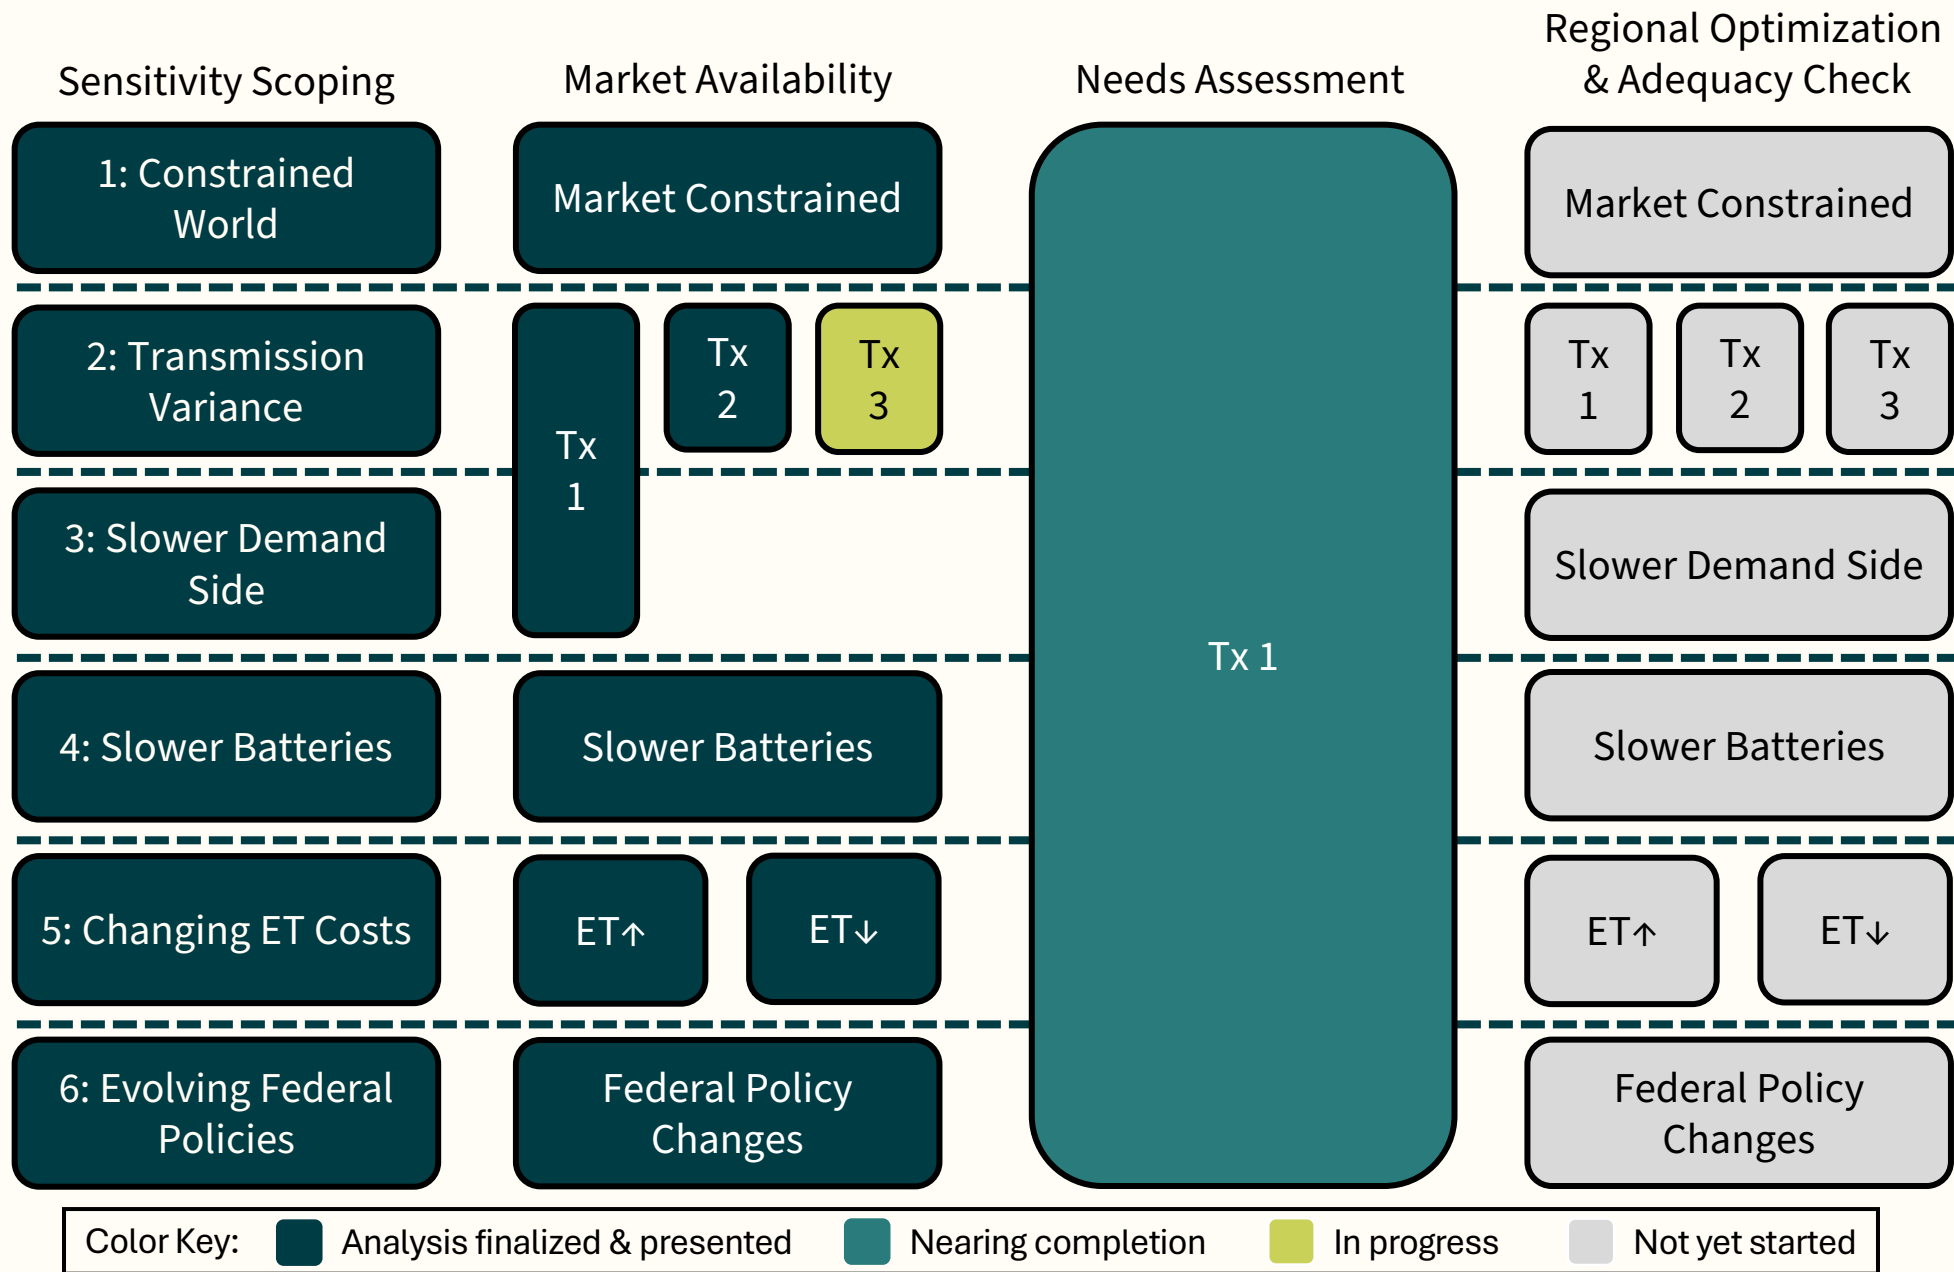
Sensitivity Scoping

1: Constrained World

2: Transmission Variance

3: Slower Demand Side

4: Slower Batteries

5: Changing ET Costs

6: Evolving Federal Policies

Market Availability

Market Constrained

Tx 1

Tx 2

Tx 3

Slower Batteries

ET↑

ET↓

Federal Policy Changes

Needs Assessment

Tx 1

Regional Optimization & Adequacy Check

Market Constrained

Tx 1

Tx 2

Tx 3

Slower Demand Side

Slower Batteries

ET↑

ET↓

Federal Policy Changes

Color Key: Analysis finalized & presented Nearing completion In progress Not yet started